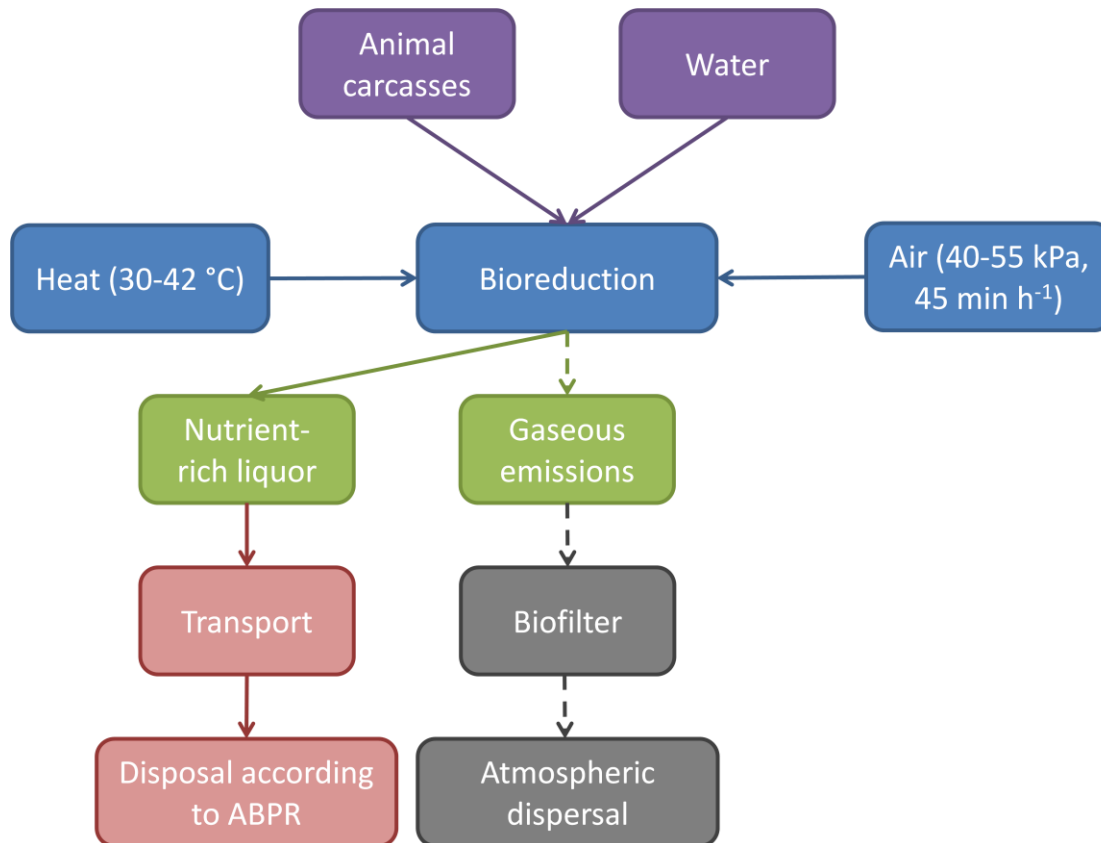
Animal carcasses

Water

Heat (30-42 °C)

Bioreduction

Air (40-55 kPa, 45 min $h^{-1}$)

Nutrient-rich liquor

Gaseous emissions

Transport

Biofilter

Disposal according to ABPR

Atmospheric dispersal